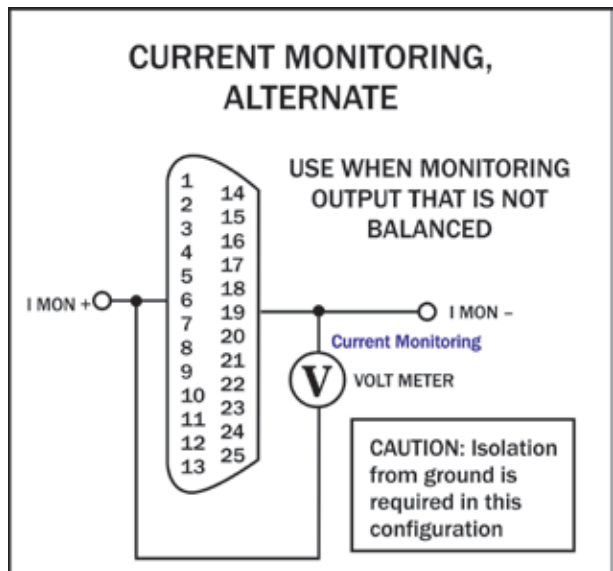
CURRENT MONITORING, ALTERNATE

USE WHEN MONITORING OUTPUT THAT IS NOT BALANCED

1
2
3
4
5
6
7
8
9
10
11
12
13

14
15
16
17
18
19
20
21
22
23
24
25

I MON +

I MON –

Current Monitoring

V

VOLT METER

CAUTION: Isolation from ground is required in this configuration